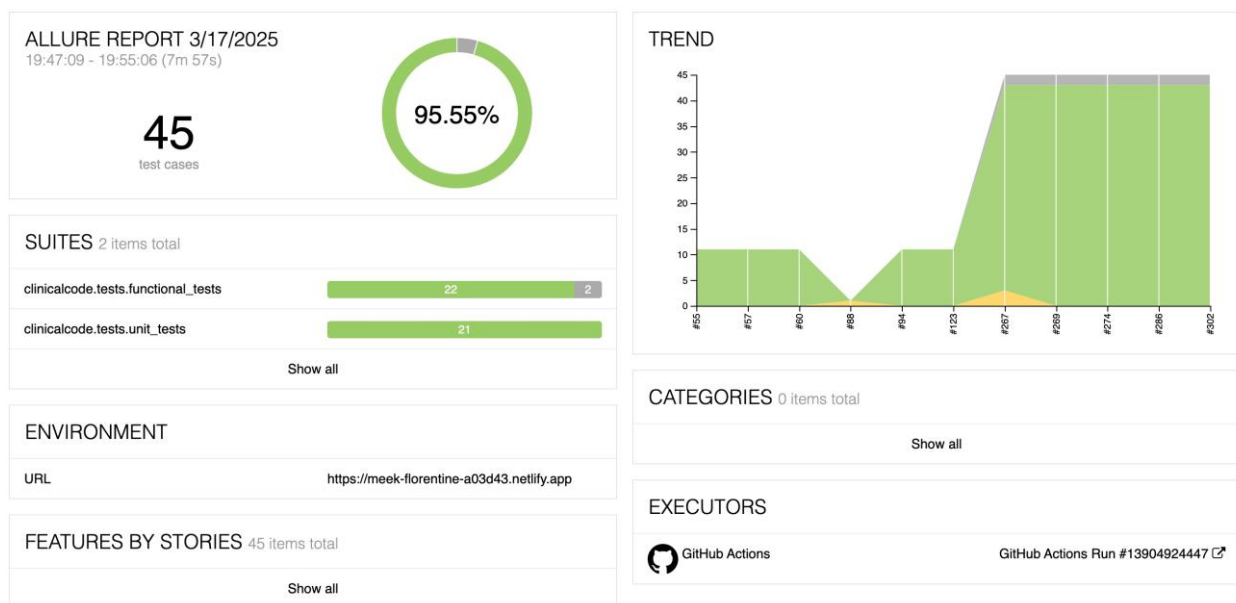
ALLURE REPORT 3/17/2025
19:47:09 - 19:55:06 (7m 57s)

45
test cases

95.55%

SUITES 2 items total

| | |
|---|---|
| clinicalcode.tests.functional_tests | 22 2 |
| clinicalcode.tests.unit_tests | 21 |

Show all

ENVIRONMENT

| | |
|---|---|
| URL | https://meek-florentine-a03d43.netlify.app |

FEATURES BY STORIES 45 items total

Show all

TREND

45
40
35
30
25
20
15
10
5
0

#55 #57 #60 #88 #94 #123 #267 #269 #274 #286 #302

CATEGORIES 0 items total

Show all

EXECUTORS

GitHub Actions

GitHub Actions Run #13904924447